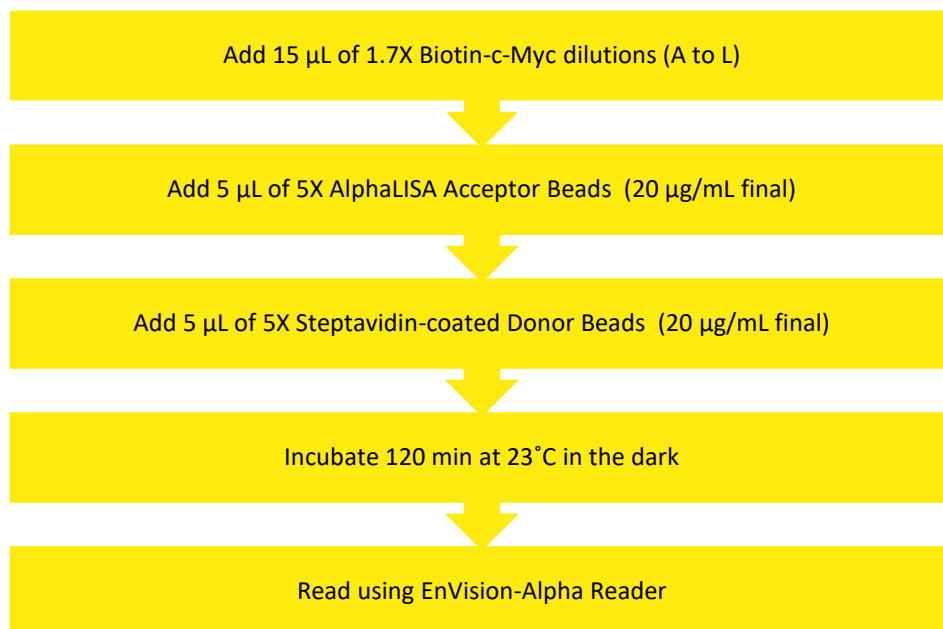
Add 15 µL of 1.7X Biotin-c-Myc dilutions (A to L)

Add 5 µL of 5X AlphaLISA Acceptor Beads (20 µg/mL final)

Add 5 µL of 5X Steptavidin-coated Donor Beads (20 µg/mL final)

Incubate 120 min at 23˚C in the dark

Read using EnVision-Alpha Reader